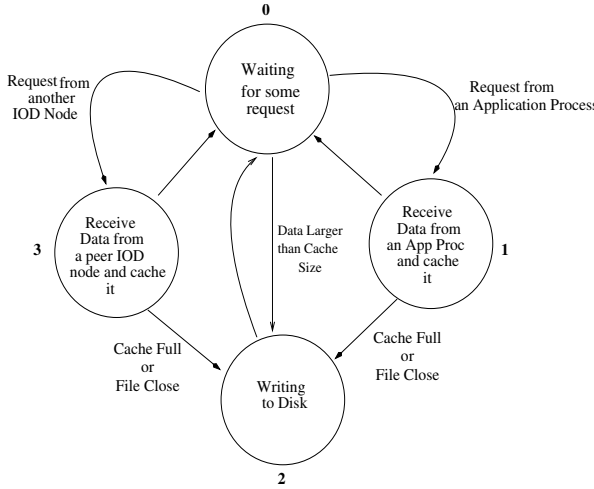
0

Waiting for some request

Request from another IOD Node

Request from an Application Process

3

Receive Data from a peer IOD node and cache it

Data Larger than Cache Size

Receive Data from an App Proc and cache it

1

Cache Full or File Close

Cache Full or File Close

Writing to Disk

2